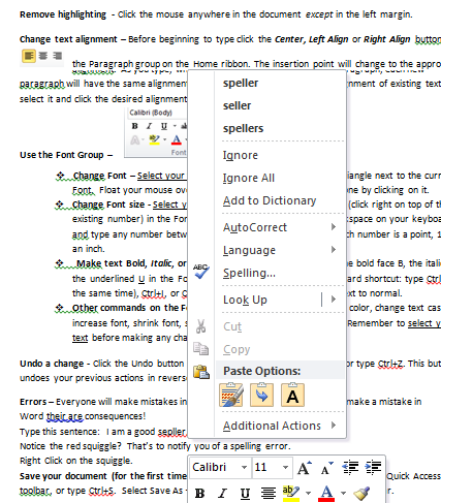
Remove highlighting - Click the mouse anywhere in the document except in the left margin.

Change text alignment – Before beginning to type click the Center, Left Align or Right Align button the Paragraph group on the Home ribbon. The insertion point will change to the appro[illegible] paragraph will have the same alignment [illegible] nment of existing text select it and click the desired alignment

Calibri (Body)

B I U

Font

Use the Font Group –

Change Font – Select your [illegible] iangle next to the curr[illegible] Font. Float your mouse ov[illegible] ne by clicking on it.

Change Font size - Select y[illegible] (click right on top of th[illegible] existing number) in the For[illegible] space on your keyboa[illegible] and type any number betw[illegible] ch number is a point, 1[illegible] an inch.

Make text Bold, Italic, or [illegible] bold face B, the itali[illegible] the underlined U in the Fo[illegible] ard shortcut: type Ctrl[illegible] the same time), Ctrl+I, or C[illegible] xt to normal.

Other commands on the F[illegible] color, change text cas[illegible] increase font, shrink font, s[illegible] Remember to select y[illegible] text before making any cha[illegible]

Undo a change - Click the Undo button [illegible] or type Ctrl+Z. This but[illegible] undoes your previous actions in revers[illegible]

Errors – Everyone will make mistakes in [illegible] make a mistake in Word their are consequences!

Type this sentence: I am a good speller.

Notice the red squiggle? That's to notify you of a spelling error.

Right Click on the squiggle.

Save your document (for the first time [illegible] Quick Access toolbar, or type Ctrl+S. Select Save As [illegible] r.

speller

seller

spellers

Ignore

Ignore All

Add to Dictionary

AutoCorrect

Language

Spelling...

Look Up

Cut

Copy

Paste Options:

A

Additional Actions

Calibri 11 A A

B I U ab A